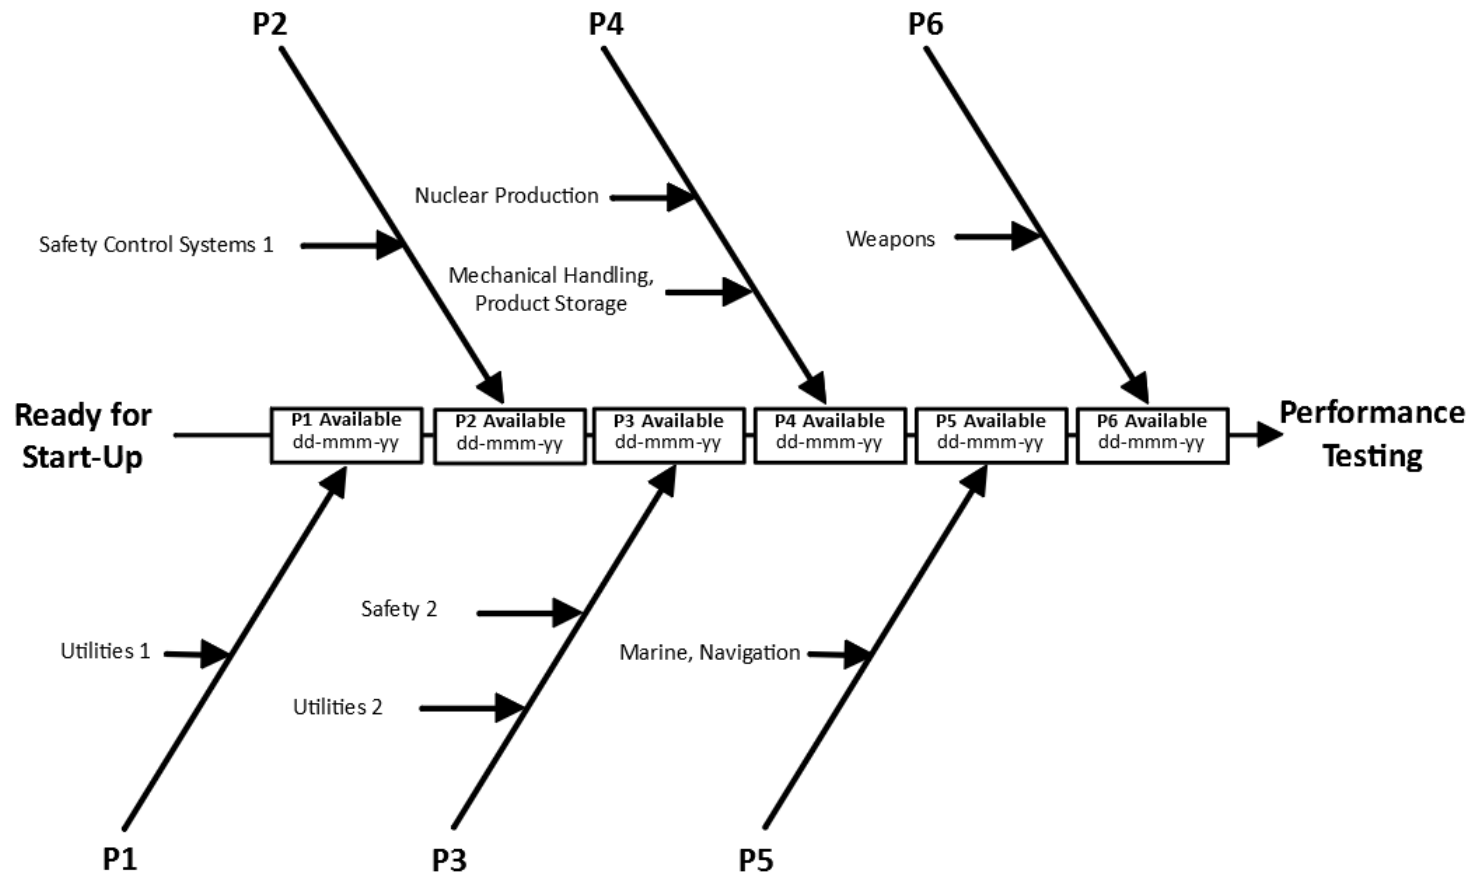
P2

P4

P6

Nuclear Production

Safety Control Systems 1

Weapons

Mechanical Handling, Product Storage

Ready for Start-Up

P1 Available dd-mmm-yy

P2 Available dd-mmm-yy

P3 Available dd-mmm-yy

P4 Available dd-mmm-yy

P5 Available dd-mmm-yy

P6 Available dd-mmm-yy

Performance Testing

Safety 2

Utilities 1

Marine, Navigation

Utilities 2

P1

P3

P5